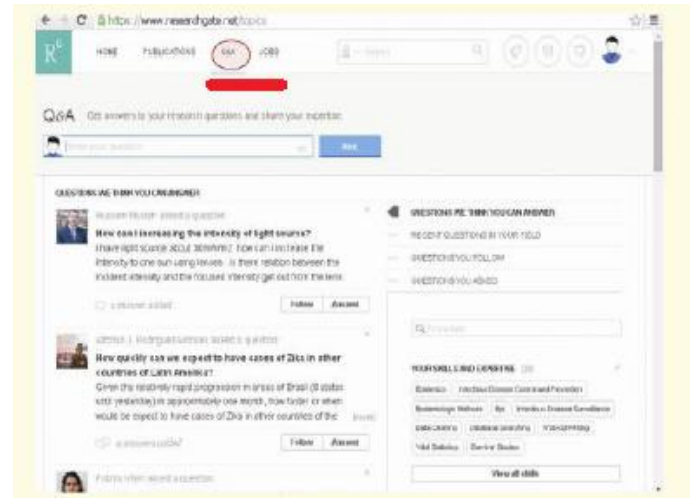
https://www.researchgate.net/topics

R^G HOME PUBLICATIONS Q&A JOBS

Q&A Get answers to your research questions and share your expertise

Enter your question Ask

QUESTIONS WE THINK YOU CAN ANSWER

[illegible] asked a question
How can I increasing the intensity of light source?
I have light source about 30mW/m2. How can I increase the intensity to one sun using lenses. Is there relation between the incident intensity and the focused intensity get out from the lens.

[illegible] Follow Answer

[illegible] asked a question
How quickly can we expect to have cases of Zika in other countries of Latin America?
Given the relatively rapid progression in areas of Brazil (8 states until yesterday) in approximately one month, how faster or when would be expect to have cases of Zika in other countries of the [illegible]

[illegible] Follow Answer

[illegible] asked a question

QUESTIONS WE THINK YOU CAN ANSWER
RECENT QUESTIONS IN YOUR FIELD
QUESTIONS YOU FOLLOW
QUESTIONS YOU ASKED

YOUR SKILLS AND EXPERTISE
Statistics Infectious Disease Control and Prevention
Epidemiologic Methods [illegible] Infectious Disease Surveillance
Data Science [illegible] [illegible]
Vital Statistics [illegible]
View all skills